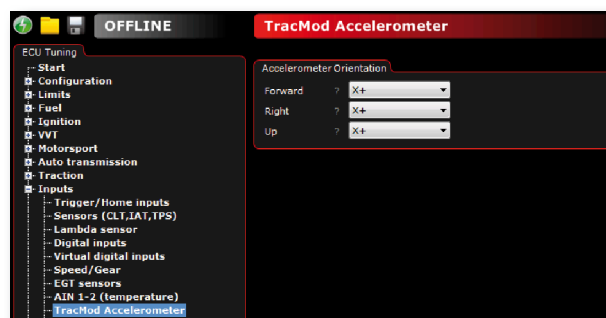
OFFLINE

TracMod Accelerometer

ECU Tuning

Start
Configuration
Limits
Fuel
Ignition
VVT
Motorsport
Auto transmission
Traction
Inputs
Trigger/Home inputs
Sensors (CLT,IAT,TPS)
Lambda sensor
Digital inputs
Virtual digital inputs
Speed/Gear
EGT sensors
AIN 1-2 (temperature)
TracMod Accelerometer

Accelerometer Orientation

| | | |
|---|---|---|
| Forward | ? | X+ |
| Right | ? | X+ |
| Up | ? | X+ |